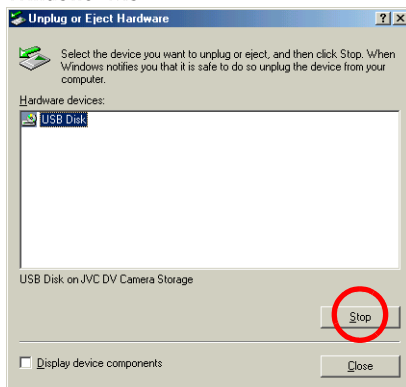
Unplug or Eject Hardware

?
X

Select the device you want to unplug or eject, and then click Stop. When Windows notifies you that it is safe to do so unplug the device from your computer.

Hardware devices:

USB Disk

USB Disk on JVC DV Camera Storage

Stop

Display device components

Close